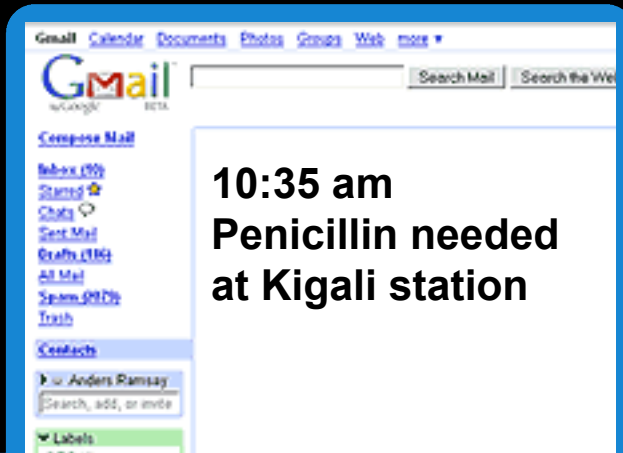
Gmail Calendar Documents Photos Groups Web more ▾

Gmail by Google BETA

Search Mail Search the Web

Compose Mail

Inbox (9)
Starred
Chats
Sent Mail
Drafts (16)
All Mail
Spam (907)
Trash

Contacts

Anders Ramsay

Search, add, or invite

Labels

10:35 am
Penicillin needed at Kigali station